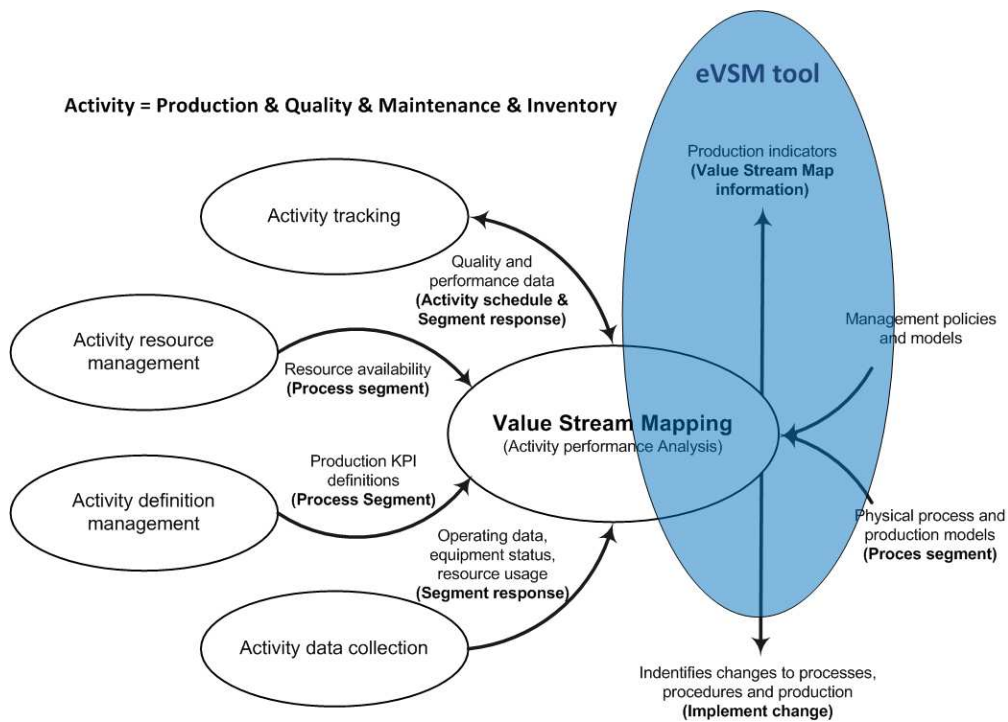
eVSM tool

Activity = Production & Quality & Maintenance & Inventory

Production indicators (Value Stream Map information)

Activity tracking

Quality and performance data (Activity schedule & Segment response)

Activity resource management

Resource availability (Process segment)

Management policies and models

Value Stream Mapping (Activity performance Analysis)

Production KPI definitions (Process Segment)

Activity definition management

Physical process and production models (Proces segment)

Operating data, equipment status, resource usage (Segment response)

Activity data collection

Indentifies changes to processes, procedures and production (Implement change)